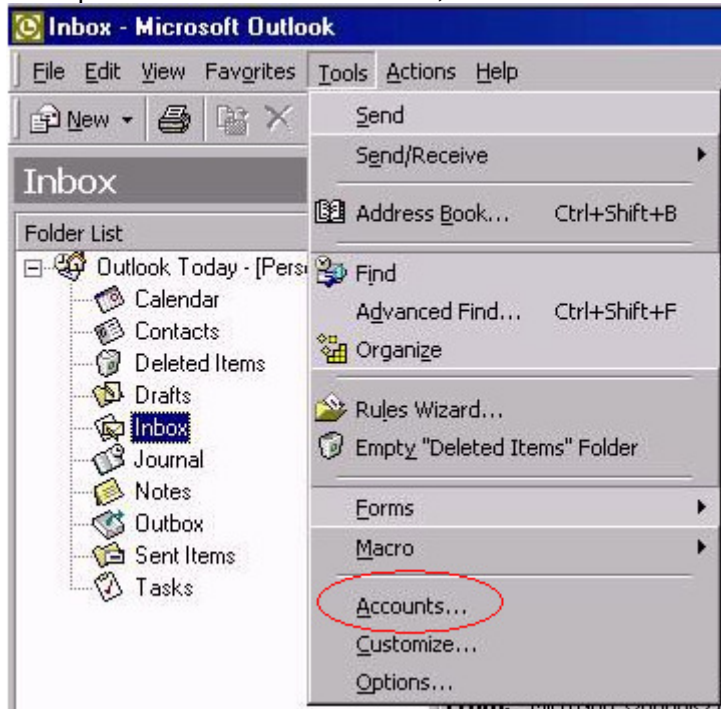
Inbox - Microsoft Outlook

File Edit View Favorites Tools Actions Help

New

Inbox

Folder List

Outlook Today - [Pers

Calendar

Contacts

Deleted Items

Drafts

Inbox

Journal

Notes

Outbox

Sent Items

Tasks

Send

Send/Receive

Address Book... Ctrl+Shift+B

Find

Advanced Find... Ctrl+Shift+F

Organize

Rules Wizard...

Empty "Deleted Items" Folder

Forms

Macro

Accounts...

Customize...

Options...